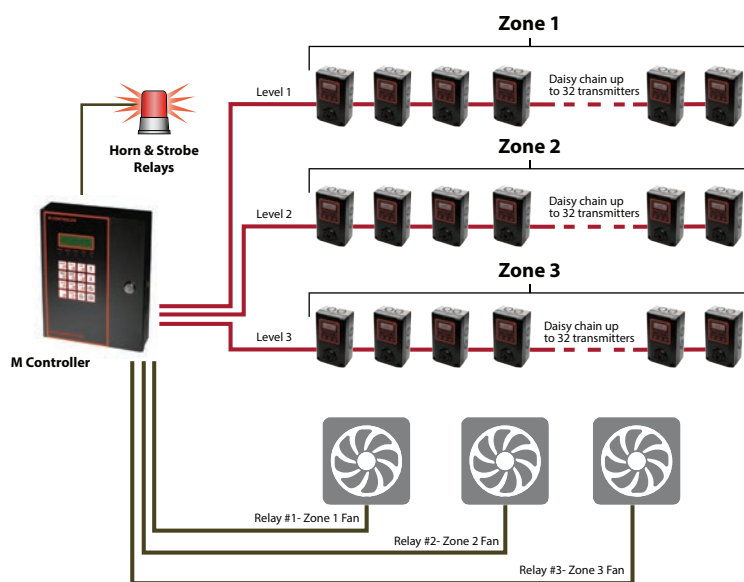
Zone 1

Level 1

Daisy chain up to 32 transmitters

Horn & Strobe Relays

Zone 2

Level 2

Daisy chain up to 32 transmitters

Zone 3

Level 3

Daisy chain up to 32 transmitters

M Controller

Relay #1- Zone 1 Fan

Relay #2- Zone 2 Fan

Relay #3- Zone 3 Fan